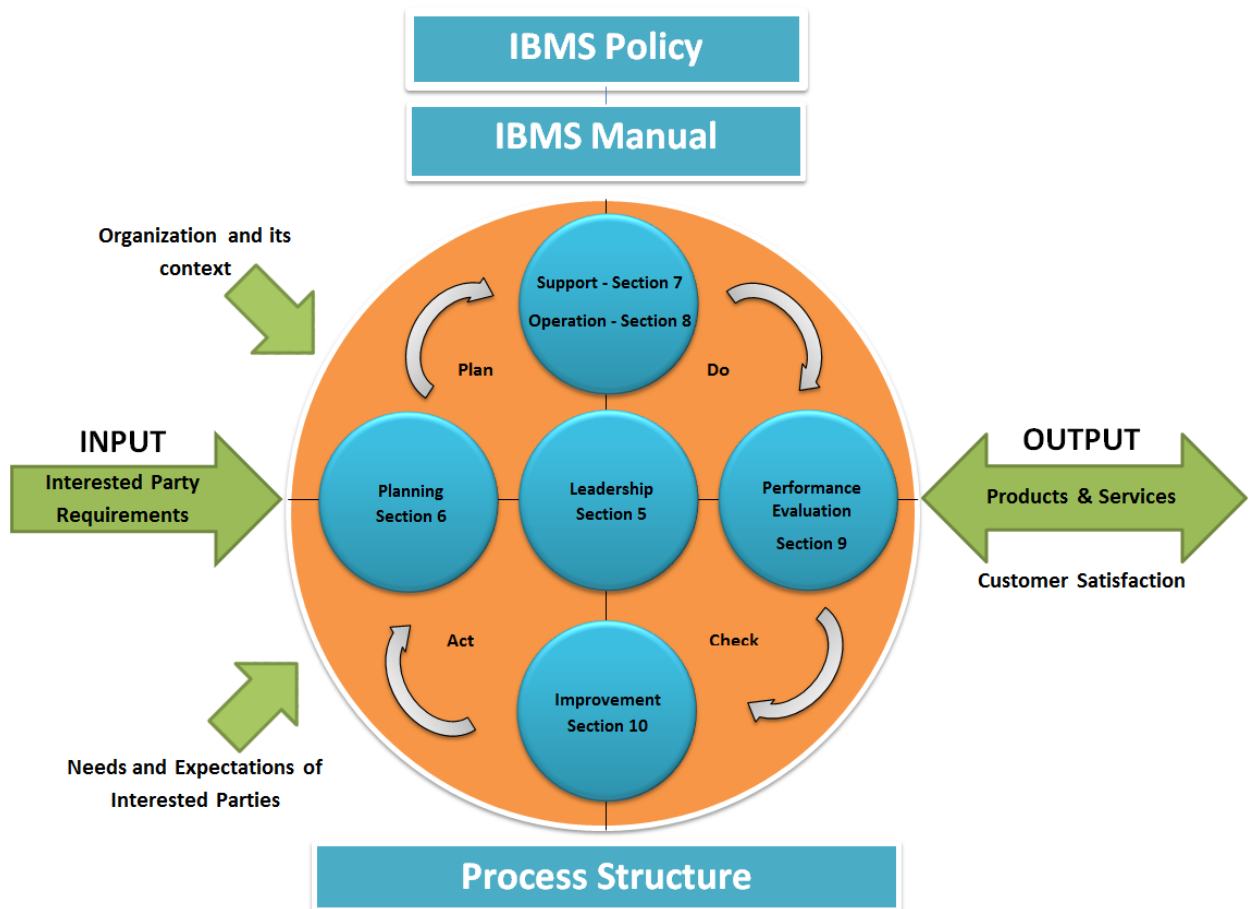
IBMS Policy

IBMS Manual

Organization and its context

Support - Section 7

Operation - Section 8

Plan

Do

INPUT

Interested Party Requirements

Planning Section 6

Leadership Section 5

Performance Evaluation Section 9

OUTPUT

Products & Services

Customer Satisfaction

Act

Check

Improvement Section 10

Needs and Expectations of Interested Parties

Process Structure